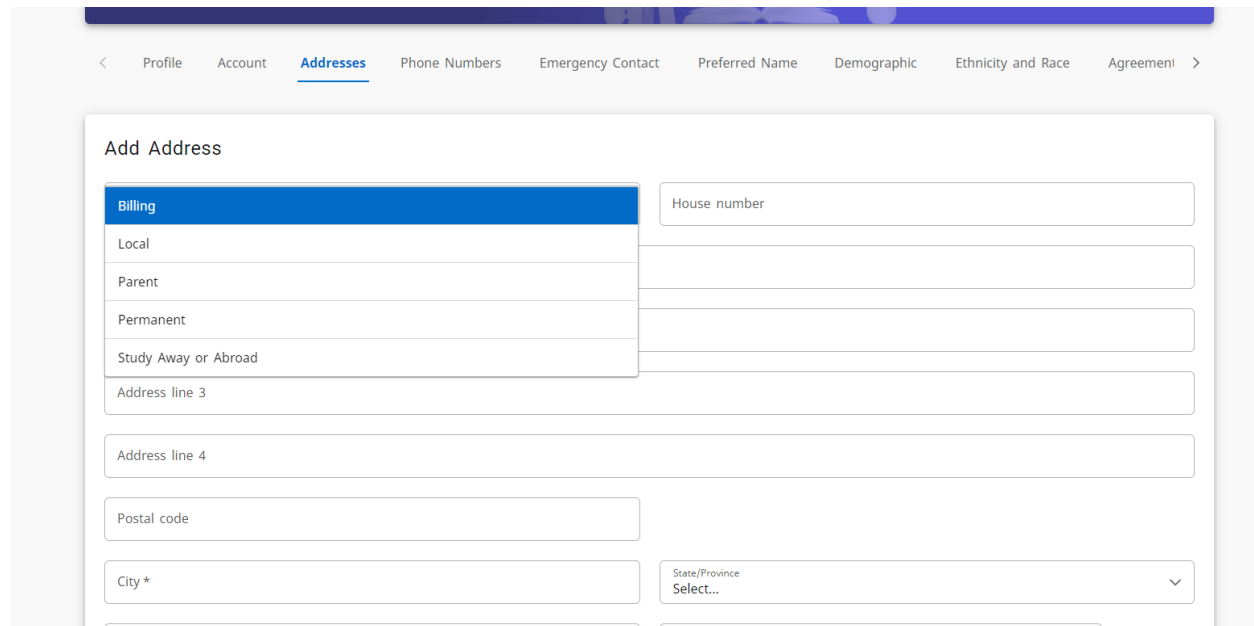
Profile Account Addresses Phone Numbers Emergency Contact Preferred Name Demographic Ethnicity and Race Agreement

Add Address

Billing
Local
Parent
Permanent
Study Away or Abroad

House number

Address line 3

Address line 4

Postal code

City *

State/Province
Select...